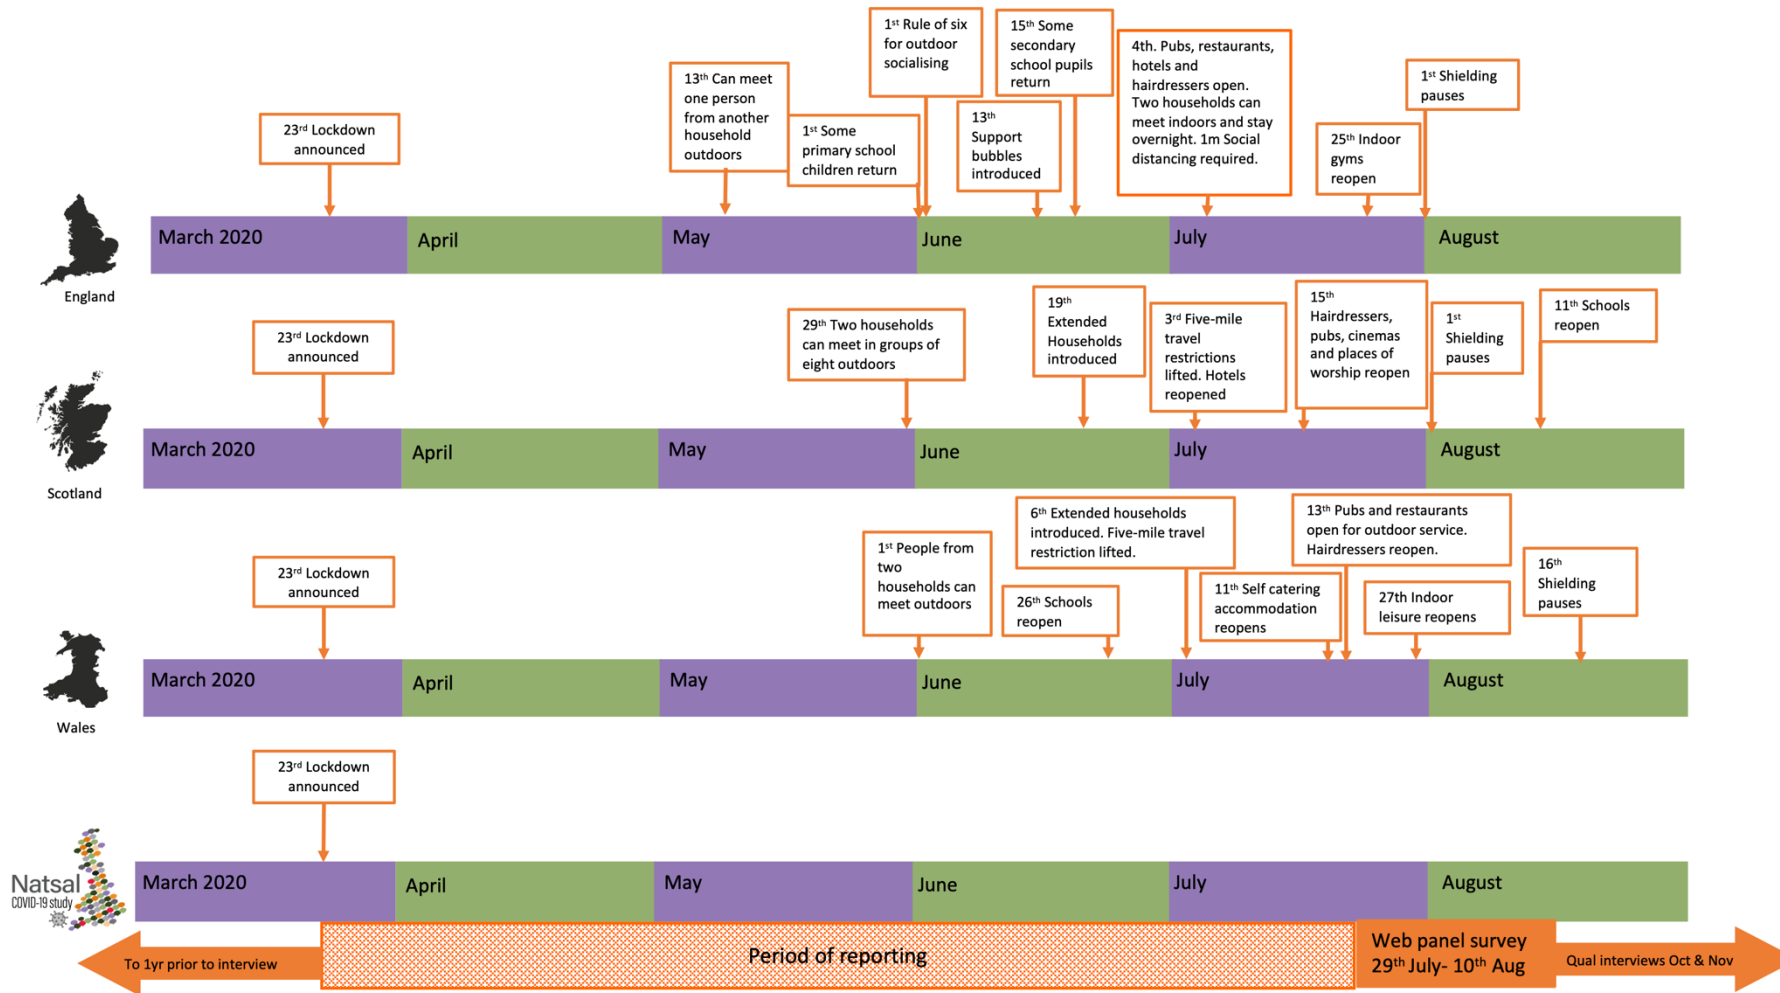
23$^{rd}$ Lockdown announced

13$^{th}$ Can meet one person from another household outdoors

1$^{st}$ Some primary school children return

1$^{st}$ Rule of six for outdoor socialising

13$^{th}$ Support bubbles introduced

15$^{th}$ Some secondary school pupils return

4th. Pubs, restaurants, hotels and hairdressers open. Two households can meet indoors and stay overnight. 1m Social distancing required.

25$^{th}$ Indoor gyms reopen

1$^{st}$ Shielding pauses

England

March 2020 | April | May | June | July | August

23$^{rd}$ Lockdown announced

29$^{th}$ Two households can meet in groups of eight outdoors

19$^{th}$ Extended Households introduced

3$^{rd}$ Five-mile travel restrictions lifted. Hotels reopened

15$^{th}$ Hairdressers, pubs, cinemas and places of worship reopen

1$^{st}$ Shielding pauses

11$^{th}$ Schools reopen

Scotland

March 2020 | April | May | June | July | August

23$^{rd}$ Lockdown announced

1$^{st}$ People from two households can meet outdoors

6$^{th}$ Extended households introduced. Five-mile travel restriction lifted.

26$^{th}$ Schools reopen

11$^{th}$ Self catering accommodation reopens

13$^{th}$ Pubs and restaurants open for outdoor service. Hairdressers reopen.

27th Indoor leisure reopens

16$^{th}$ Shielding pauses

Wales

March 2020 | April | May | June | July | August

23$^{rd}$ Lockdown announced

Natsal COVID-19 study

March 2020 | April | May | June | July | August

To 1yr prior to interview

Period of reporting

Web panel survey 29$^{th}$ July- 10$^{th}$ Aug

Qual interviews Oct & Nov